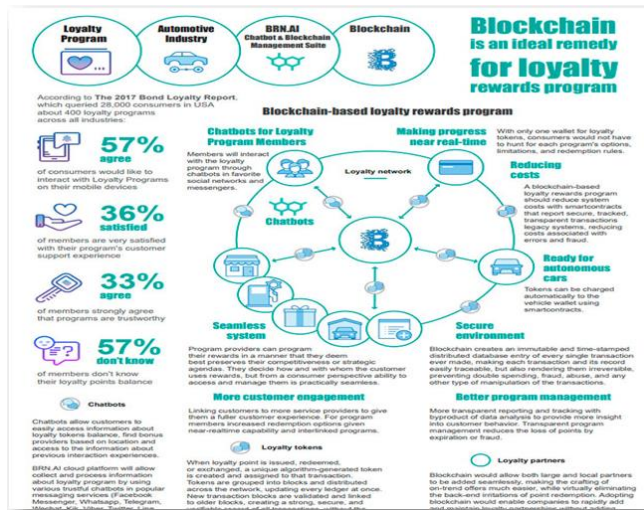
Loyalty Program

Automotive Industry

BRN.AI
Chatbot & Blockchain Management Suite

Blockchain

Blockchain is an ideal remedy for loyalty rewards program

According to The 2017 Bond Loyalty Report, which queried 28,000 consumers in USA about 400 loyalty programs across all industries:

57% agree
of consumers would like to interact with Loyalty Programs on their mobile devices

36% satisfied
of members are very satisfied with their program's customer support experience

33% agree
of members strongly agree that programs are trustworthy

57% don't know
of members don't know their loyalty points balance

Chatbots

Chatbots allow customers to easily access information about loyalty tokens balance, find bonus providers based on location and access to the information about previous interaction experiences.

BRN.AI cloud platform will allow collect and process information about loyalty program by using various trustful chatbots in popular messaging services (Facebook Messenger, Whatsapp, Telegram, Wechat, Kik, Viber, Twitter, Line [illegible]

Blockchain-based loyalty rewards program

Chatbots for Loyalty Program Members

Members will interact with the loyalty program through chatbots in favorite social networks and messengers.

Making progress near real-time

Loyalty network

Chatbots

With only one wallet for loyalty tokens, consumers would not have to hunt for each program's options, limitations, and redemption rules.

Reducing costs

A blockchain-based loyalty rewards program should reduce system costs with smartcontracts that report secure, tracked, transparent transactions legacy systems, reducing costs associated with errors and fraud.

Ready for autonomous cars

Tokens can be charged automatically to the vehicle wallet using smartcontracts.

Seamless system

Secure environment

Program providers can program their rewards in a manner that they deem best preserves their competitiveness or strategic agendas. They decide how and with whom the customer uses rewards, but from a consumer perspective ability to access and manage them is practically seamless.

Blockchain creates an immutable and time-stamped distributed database entry of every single transaction ever made, making each transaction and its record easily traceable, but also rendering them irreversible, preventing double spending, fraud, abuse, and any other type of manipulation of the transactions.

More customer engagement

Linking customers to more service providers to give them a fuller customer experience. For program members increased redemption options given near-realtime capability and interlinked programs.

Better program management

More transparent reporting and tracking with byproduct of data analysis to provide more insight into customer behavior. Transparent program management reduces the loss of points by expiration or fraud.

Loyalty tokens

When loyalty point is issued, redeemed, or exchanged, a unique algorithm-generated token is created and assigned to that transaction. Tokens are grouped into blocks and distributed across the network, updating every ledger at once. New transaction blocks are validated and linked to older blocks, creating a strong, secure, and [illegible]

Loyalty partners

Blockchain would allow both large and local partners to be added seamlessly, making the crafting of on-trend offers much easier, while virtually eliminating the back-end irritations of point redemption. Adopting blockchain would enable companies to rapidly add and maintain loyalty partnerships without adding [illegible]